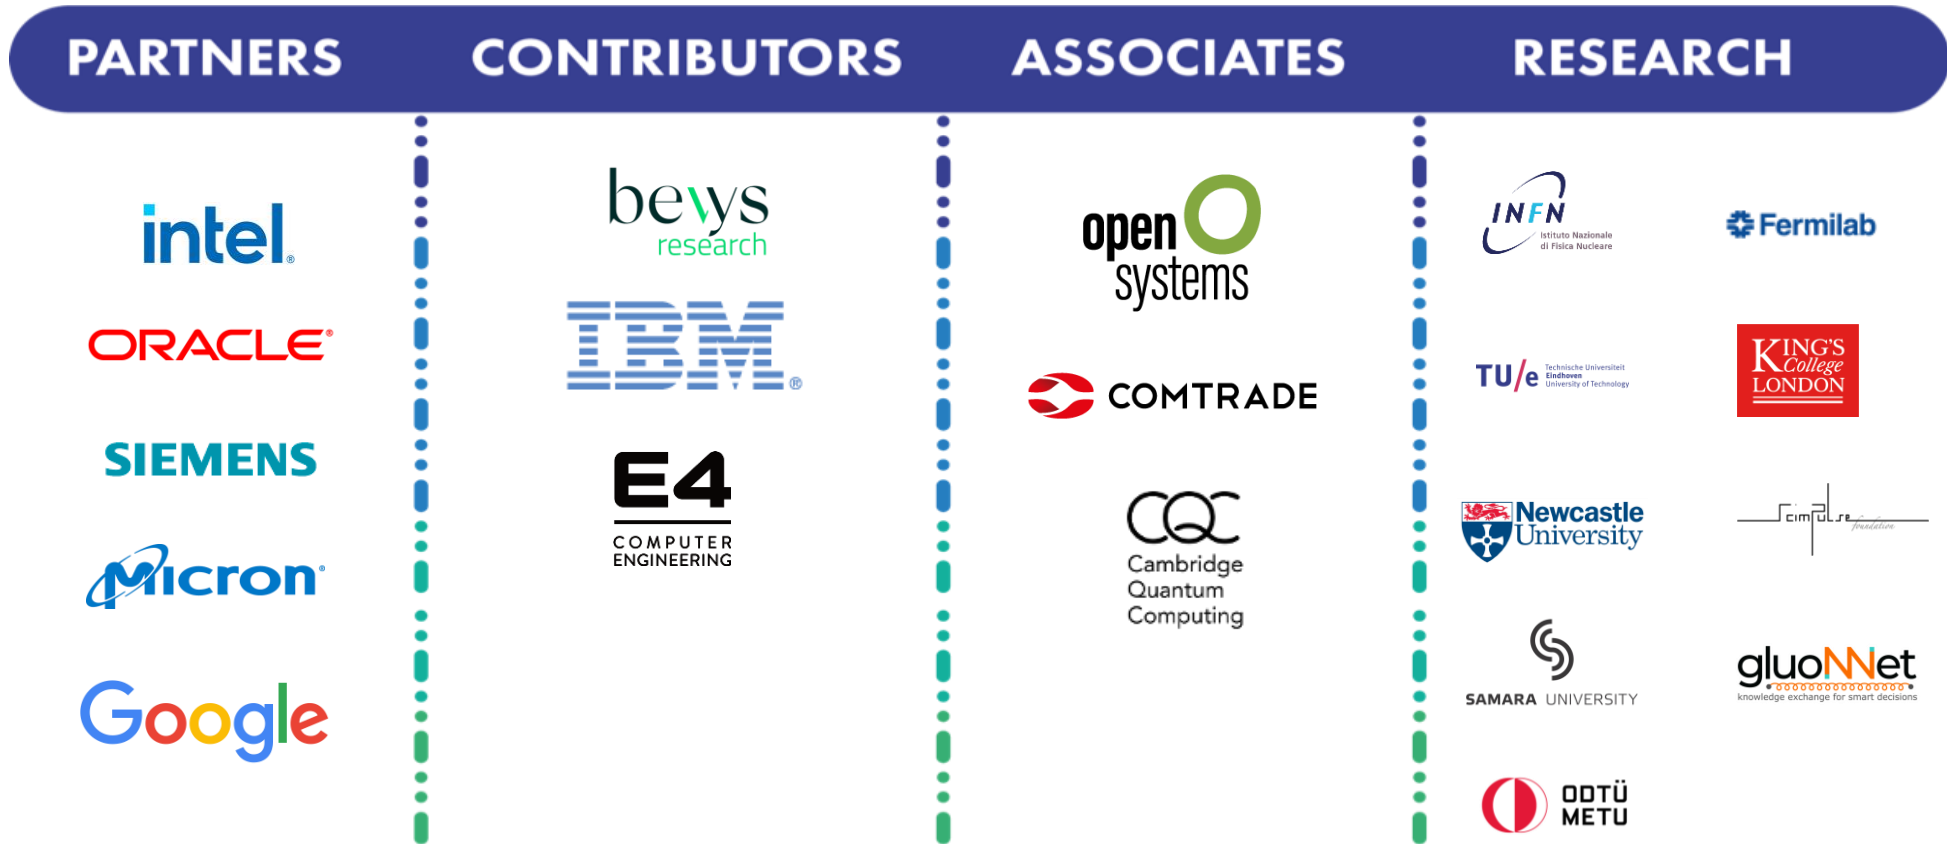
PARTNERS CONTRIBUTORS ASSOCIATES RESEARCH

intel.
ORACLE
SIEMENS
Micron
Google

bevys
research
IBM
E4
COMPUTER ENGINEERING

open systems
COMTRADE
CQC
Cambridge Quantum Computing

INFN
Istituto Nazionale di Fisica Nucleare
Fermilab
TU/e Technische Universiteit Eindhoven University of Technology
KING'S College LONDON
Newcastle University
Scimpulse foundation
SAMARA UNIVERSITY
gluoNNet
knowledge exchange for smart decisions
ODTÜ METU